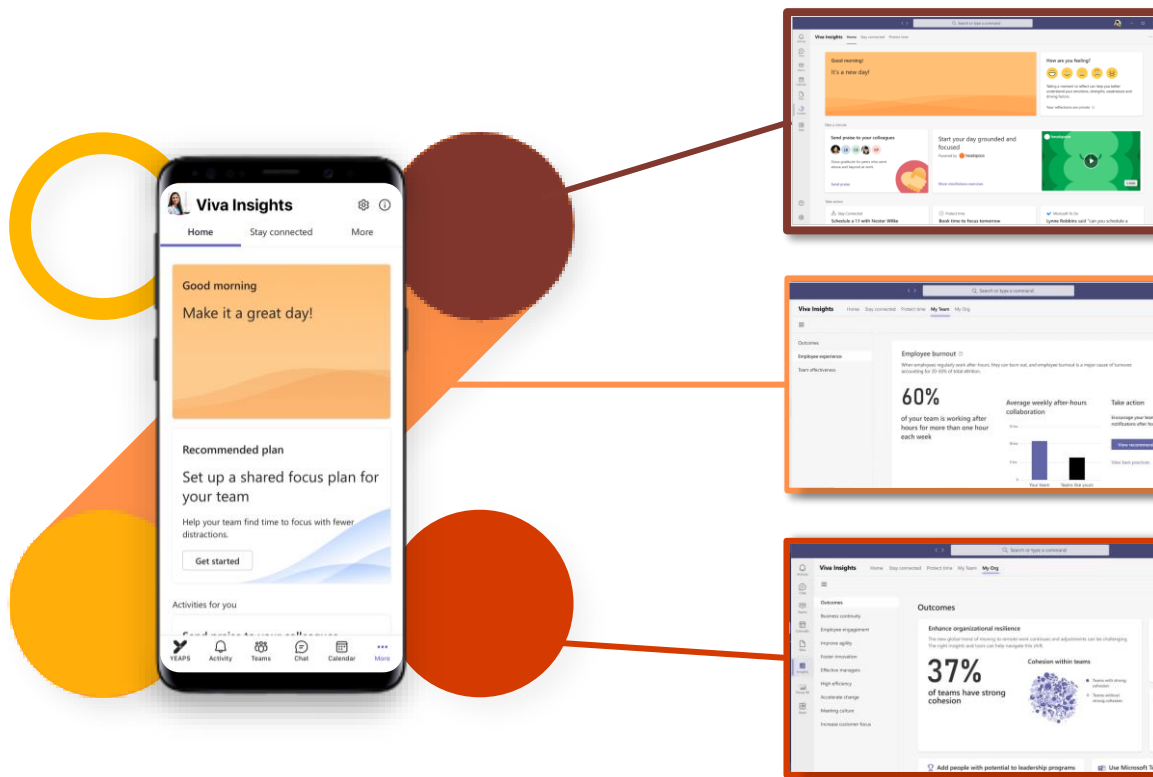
Viva Insights

Home Stay connected More

Good morning

Make it a great day!

Recommended plan

Set up a shared focus plan for your team

Help your team find time to focus with fewer distractions.

Get started

Activities for you

YEAPS Activity Teams Chat Calendar More

Search or type a command

Viva Insights Home Stay connected Protect time

Good morning!

It's a new day!

How are you feeling?

Send praise to your colleagues

Start your day grounded and focused

Schedule a 1:1 with Nestor Wilke

Book time to focus tomorrow

Search or type a command

Viva Insights Home Stay connected Protect time My Team My Org

Outcomes

Employee experience

Team effectiveness

Employee burnout

60%

of your team is working after hours for more than one hour each week

Average weekly after-hours collaboration

Take action

Your team

Search or type a command

Viva Insights Home Stay connected Protect time My Team My Org

Outcomes

Business continuity

Employee engagement

Improve agility

Foster innovation

Effective managers

High efficiency

Accelerate change

Meeting culture

Increase customer focus

Outcomes

Enhance organizational resilience

37%

of teams have strong cohesion

Cohesion within teams

Add people with potential to leadership programs

Use Microsoft T